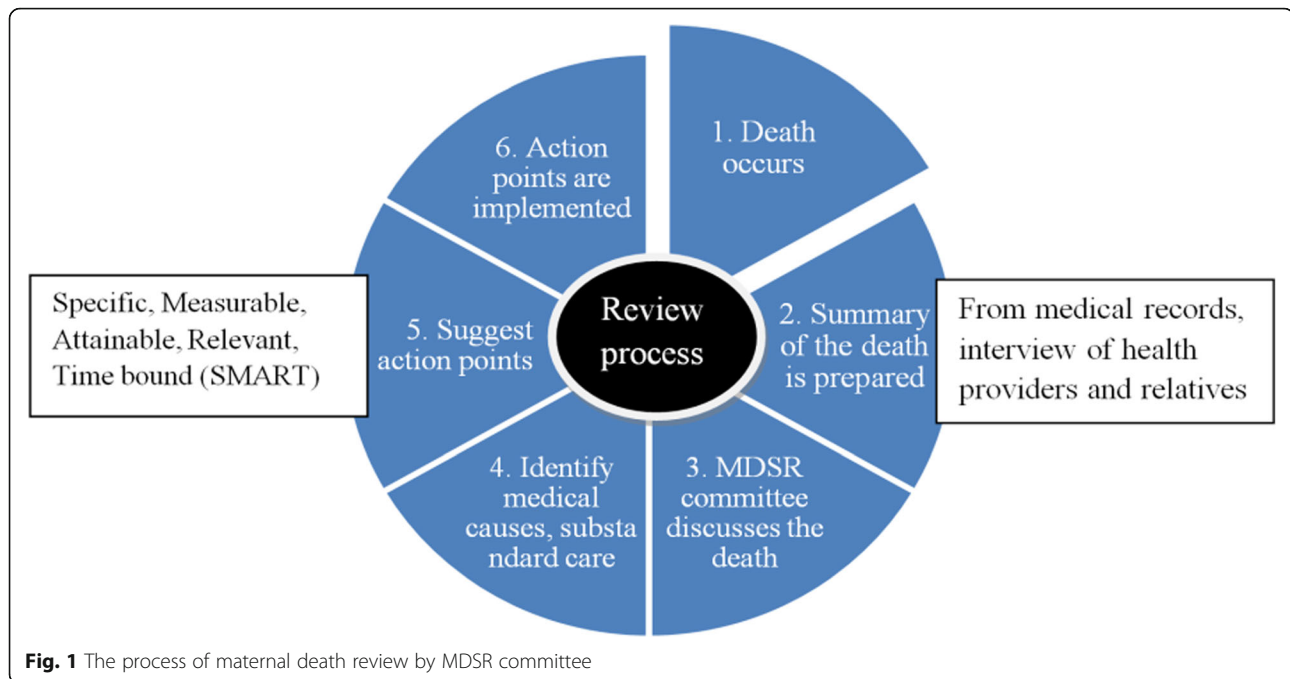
Review process

1. Death occurs

2. Summary of the death is prepared

From medical records, interview of health providers and relatives

3. MDSR committee discusses the death

4. Identify medical causes, substa ndard care

5. Suggest action points

Specific, Measurable, Attainable, Relevant, Time bound (SMART)

6. Action points are implemented

**Fig. 1** The process of maternal death review by MDSR committee